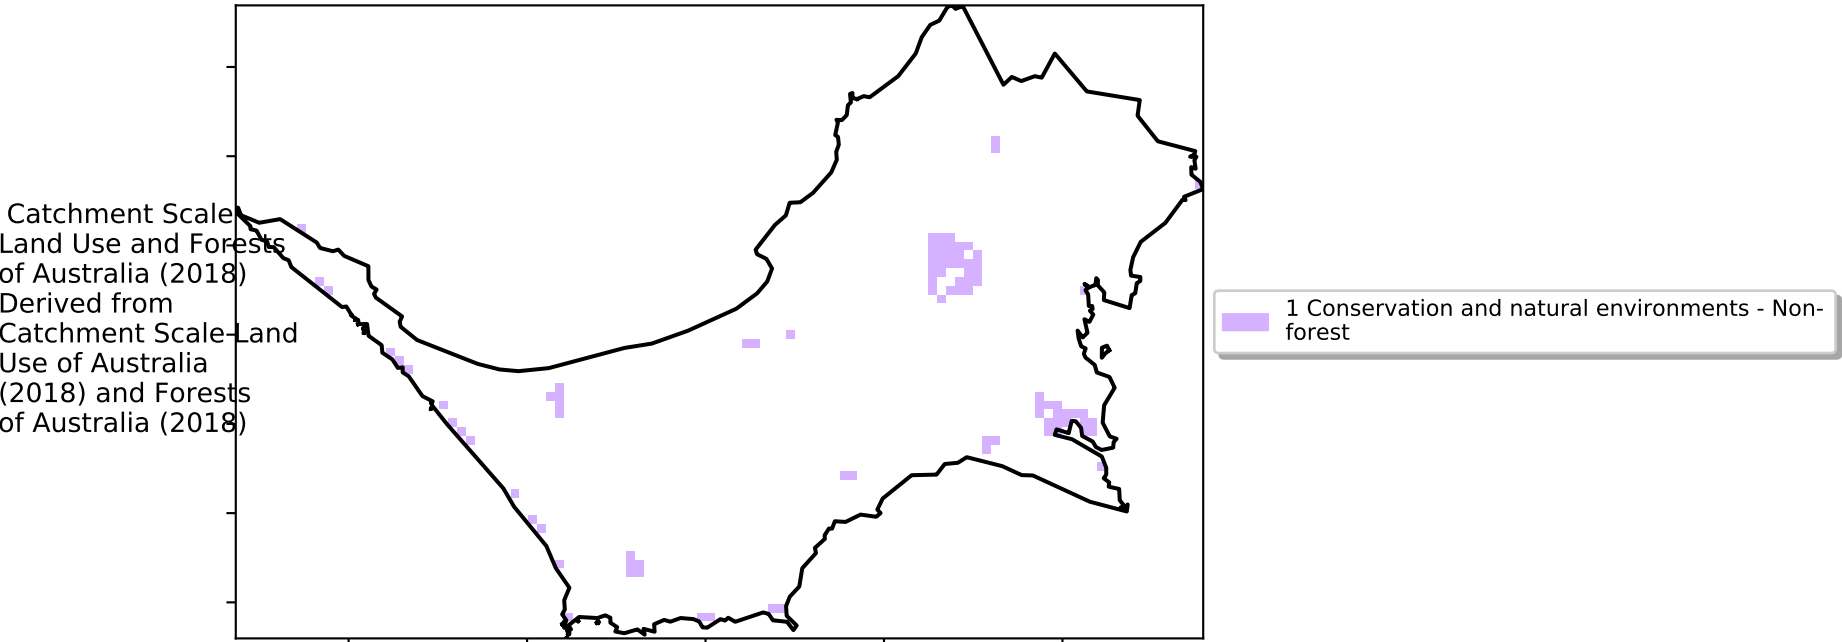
Catchment Scale Land Use and Forests of Australia (2018) Derived from Catchment Scale Land Use of Australia (2018) and Forests of Australia (2018)

1 Conservation and natural environments - Non-forest